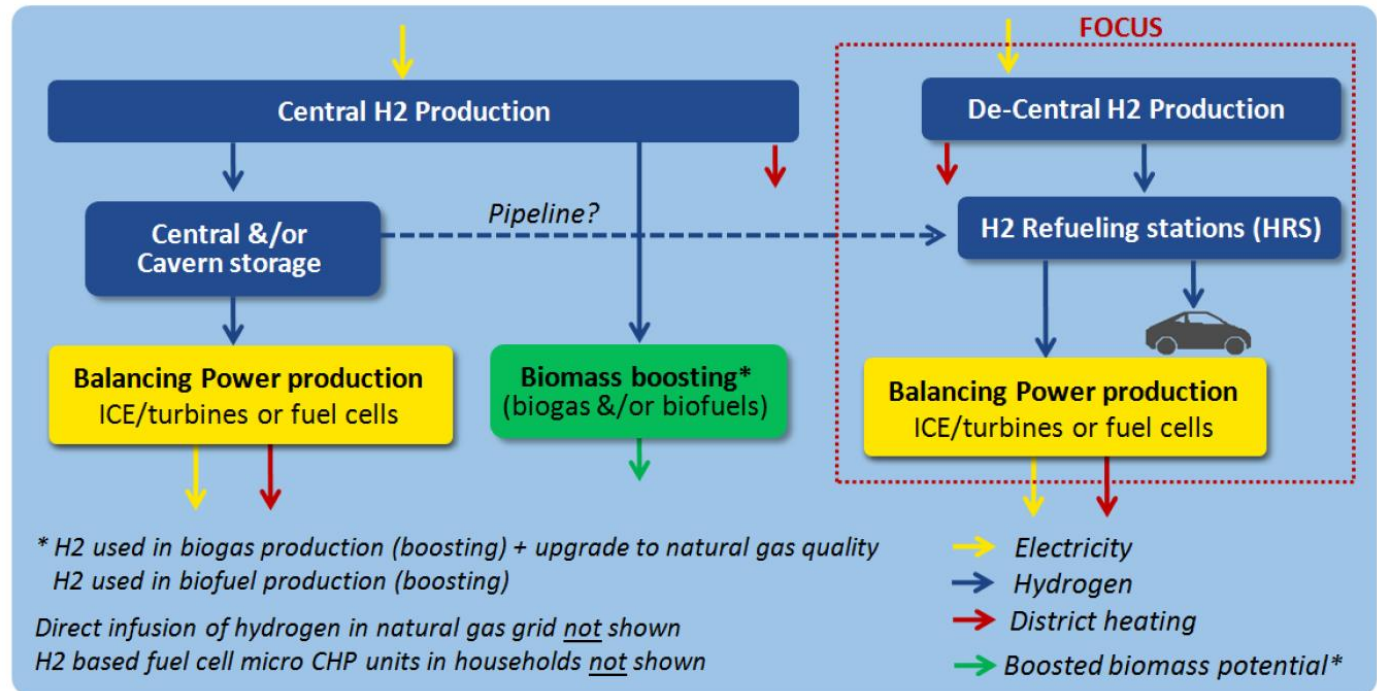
FOCUS

Central H2 Production

De-Central H2 Production

Central &/or Cavern storage

Pipeline?

H2 Refueling stations (HRS)

Balancing Power production
ICE/turbines or fuel cells

Biomass boosting*
(biogas &/or biofuels)

Balancing Power production
ICE/turbines or fuel cells

* H2 used in biogas production (boosting) + upgrade to natural gas quality
H2 used in biofuel production (boosting)

Direct infusion of hydrogen in natural gas grid not shown
H2 based fuel cell micro CHP units in households not shown

Electricity
Hydrogen
District heating
Boosted biomass potential*